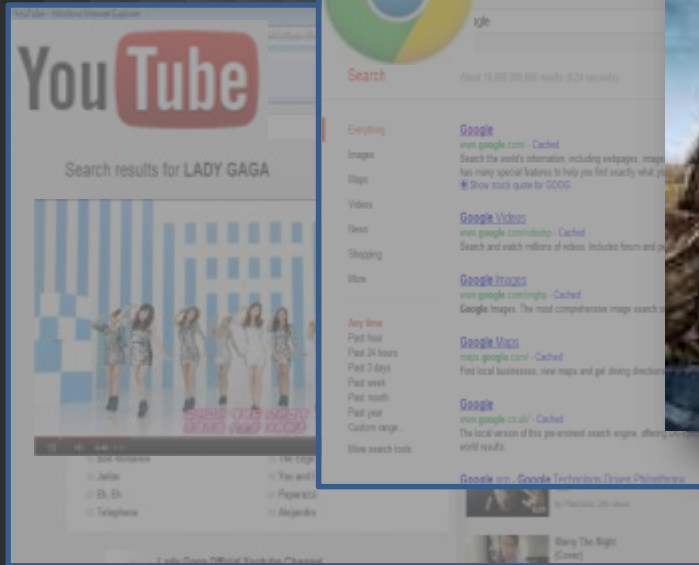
YouTube - Windows Internet Explorer

YouTube

Search results for LADY GAGA

Bad Romance
Judas
Eh, Eh
Telephone

The Edge
The and
Paparazzi
Alejandro

Lady Gaga Official Youtube Channel

Search

gle

About 10,000,000,000 results (0.24 seconds)

Everything
Images
Maps
Videos
News
Shopping
More

Any time
Past hour
Past 24 hours
Past 3 days
Past week
Past month
Past year
Custom range...

More search tools

Google
www.google.com/ - Cached
Search the world's information, including webpages, images
has many special features to help you find exactly what you
Show stock quote for GOOG

Google Videos
www.google.com/videohp - Cached
Search and watch millions of videos. Includes forum and p

Google Images
www.google.com/imghp - Cached
Google Images. The most comprehensive image search o

Google Maps
maps.google.com/ - Cached
Find local businesses, view maps and get driving directions

Google
www.google.co.uk/ - Cached
The local version of this pre-eminent search engine, offering
world results.

Google.org - Google Technology-Driven Philanthropy

Marry The Night
(Cover)